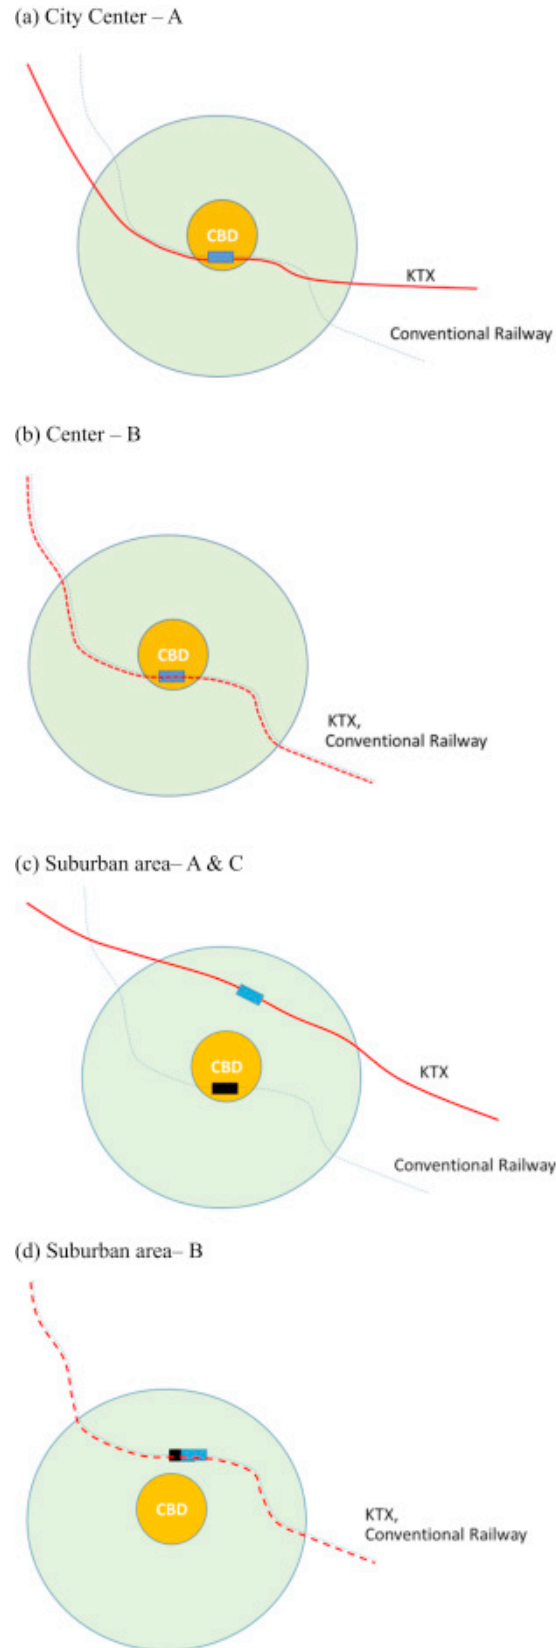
(a) City Center – A

CBD

KTX

Conventional Railway

(b) Center – B

CBD

KTX, Conventional Railway

(c) Suburban area– A & C

CBD

KTX

Conventional Railway

(d) Suburban area– B

CBD

KTX, Conventional Railway